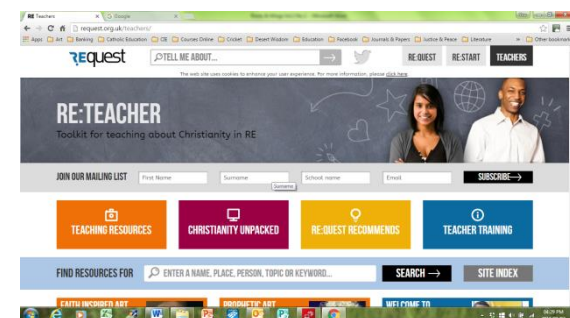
RE Teachers × Google ×

← → C request.org.uk/teachers/

Apps Art Banking Catholic Education CB Courses Online Cricket Desert Wisdom Education Facebook Journals & Papers Justice & Peace Literature » Other bookmarks

request TELL ME ABOUT... → RE:QUEST RE:START TEACHERS

The web site uses cookies to enhance your user experience. For more information, please click here

RE:TEACHER

Toolkit for teaching about Christianity in RE

JOIN OUR MAILING LIST First Name Surname School name Email SUBSCRIBE→

Surname

TEACHING RESOURCES

CHRISTIANITY UNPACKED

RE:QUEST RECOMMENDS

TEACHER TRAINING

FIND RESOURCES FOR ENTER A NAME, PLACE, PERSON, TOPIC OR KEYWORD... SEARCH → SITE INDEX

FAITH INSPIRED ART

PROPHETIC ART

WELCOME TO

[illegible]